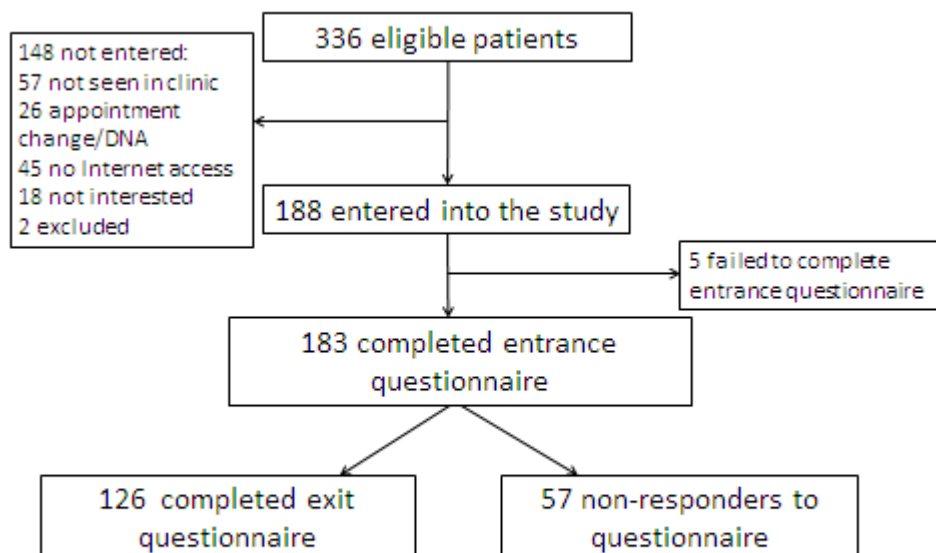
336 eligible patients

148 not entered:
57 not seen in clinic
26 appointment change/DNA
45 no Internet access
18 not interested
2 excluded

188 entered into the study

5 failed to complete entrance questionnaire

183 completed entrance questionnaire

126 completed exit questionnaire

57 non-responders to questionnaire